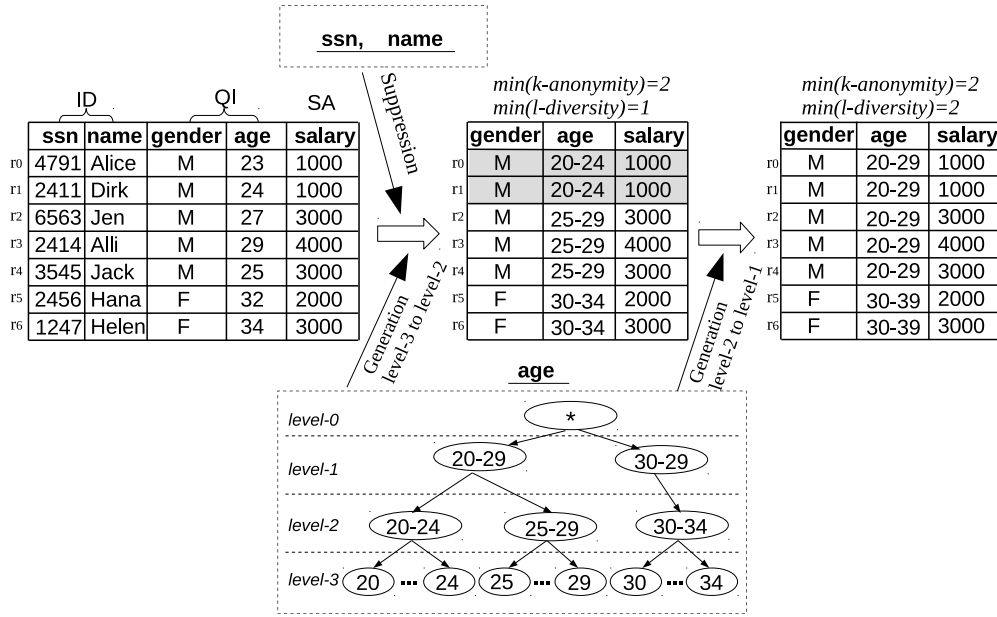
ssn, name

Suppression

ID QI SA

| | ssn | name | gender | age | salary |
|---|---|---|---|---|---|
| r0 | 4791 | Alice | M | 23 | 1000 |
| r1 | 2411 | Dirk | M | 24 | 1000 |
| r2 | 6563 | Jen | M | 27 | 3000 |
| r3 | 2414 | Alli | M | 29 | 4000 |
| r4 | 3545 | Jack | M | 25 | 3000 |
| r5 | 2456 | Hana | F | 32 | 2000 |
| r6 | 1247 | Helen | F | 34 | 3000 |

min(k-anonymity)=2
min(l-diversity)=1

| | gender | age | salary |
|---|---|---|---|
| r0 | M | 20-24 | 1000 |
| r1 | M | 20-24 | 1000 |
| r2 | M | 25-29 | 3000 |
| r3 | M | 25-29 | 4000 |
| r4 | M | 25-29 | 3000 |
| r5 | F | 30-34 | 2000 |
| r6 | F | 30-34 | 3000 |

min(k-anonymity)=2
min(l-diversity)=2

| | gender | age | salary |
|---|---|---|---|
| r0 | M | 20-29 | 1000 |
| r1 | M | 20-29 | 1000 |
| r2 | M | 20-29 | 3000 |
| r3 | M | 20-29 | 4000 |
| r4 | M | 20-29 | 3000 |
| r5 | F | 30-39 | 2000 |
| r6 | F | 30-39 | 3000 |

Generation level-3 to level-2

Generation level-2 to level-1

age

level-0 *

level-1 20-29 30-29

level-2 20-24 25-29 30-34

level-3 20 ... 24 25 ... 29 30 ... 34